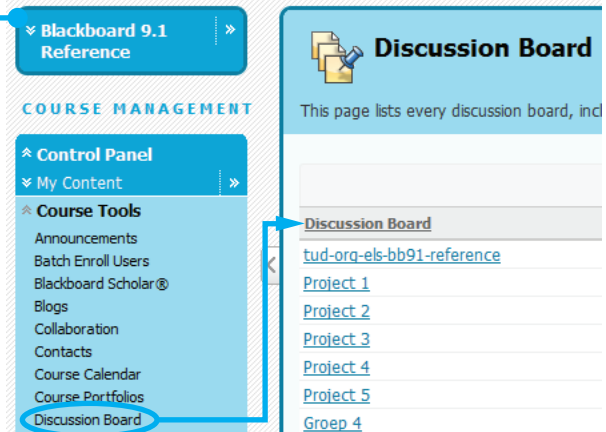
Blackboard 9.1 Reference

COURSE MANAGEMENT

Control Panel

My Content

Course Tools

Announcements

Batch Enroll Users

Blackboard Scholar®

Blogs

Collaboration

Contacts

Course Calendar

Course Portfolios

Discussion Board

Discussion Board

This page lists every discussion board, incl

| Discussion Board |
|---|
| tud-org-els-bb91-reference |
| Project 1 |
| Project 2 |
| Project 3 |
| Project 4 |
| Project 5 |
| Groep 4 |